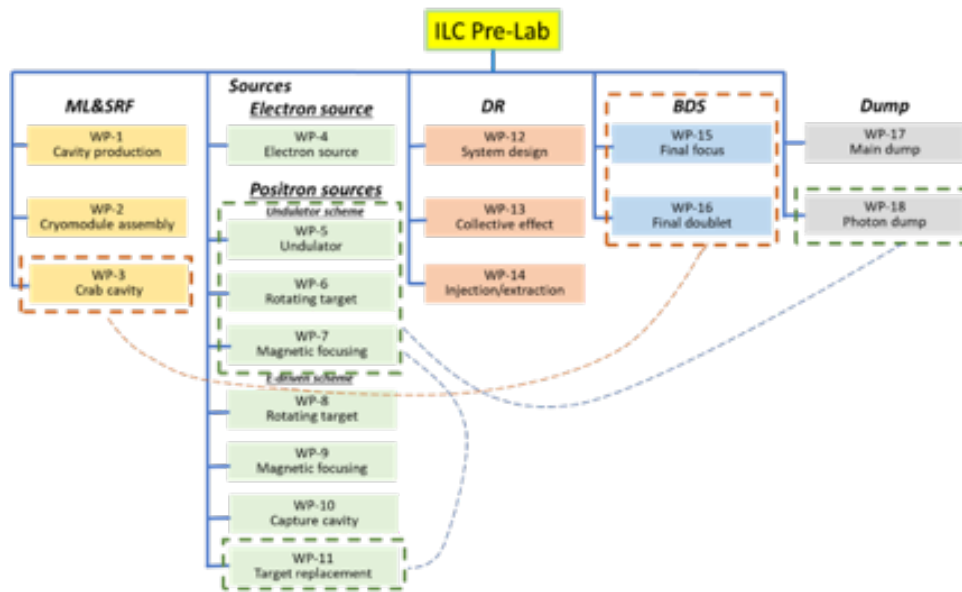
ILC Pre-Lab

ML&SRF

WP-1
Cavity production

WP-2
Cryomodule assembly

WP-3
Crab cavity

Sources
Electron source

WP-4
Electron source

Positron sources
Undulator scheme

WP-5
Undulator

WP-6
Rotating target

WP-7
Magnetic focusing

E-driven scheme

WP-8
Rotating target

WP-9
Magnetic focusing

WP-10
Capture cavity

WP-11
Target replacement

DR

WP-12
System design

WP-13
Collective effect

WP-14
Injection/extraction

BDS

WP-15
Final focus

WP-16
Final doublet

Dump

WP-17
Main dump

WP-18
Photon dump